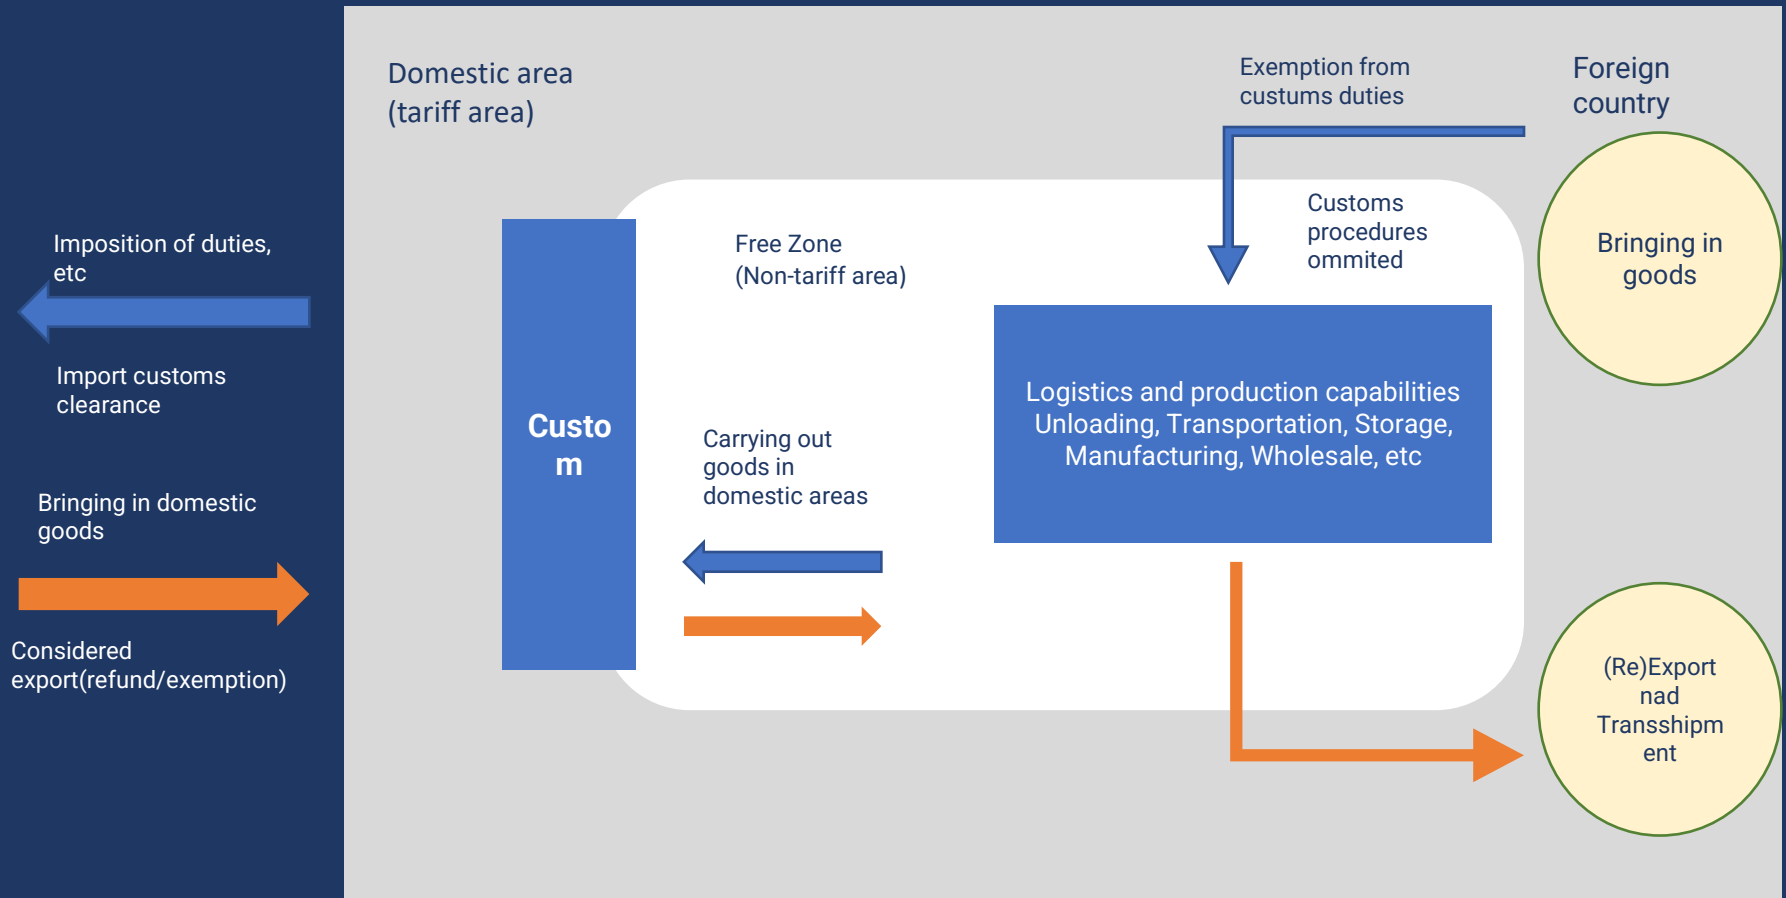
Imposition of duties, etc

Import customs clearance

Bringing in domestic goods

Considered export(refund/exemption)

Domestic area (tariff area)

Exemption from custums duties

Foreign country

Free Zone (Non-tariff area)

Customs procedures ommited

Bringing in goods

Custo m

Logistics and production capabilities Unloading, Transportation, Storage, Manufacturing, Wholesale, etc

Carrying out goods in domestic areas

(Re)Export nad Transshipm ent